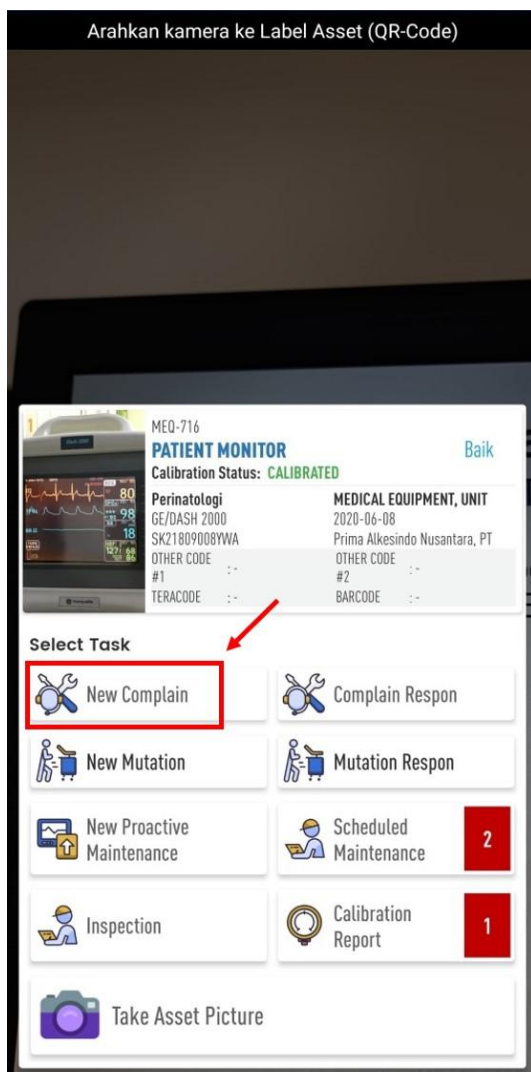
Arahkan kamera ke Label Asset (QR-Code)

1

MEQ-716
PATIENT MONITOR
Baik
Calibration Status: CALIBRATED

Perinatologi
GE/DASH 2000
SK21809008YWA
OTHER CODE #1 : -
TERACODE : -

MEDICAL EQUIPMENT, UNIT
2020-06-08
Prima Alkesindo Nusantara, PT
OTHER CODE #2 : -
BARCODE : -

Select Task

New Complain

Complain Respon

New Mutation

Mutation Respon

New Proactive Maintenance

Scheduled Maintenance
2

Inspection

Calibration Report
1

Take Asset Picture